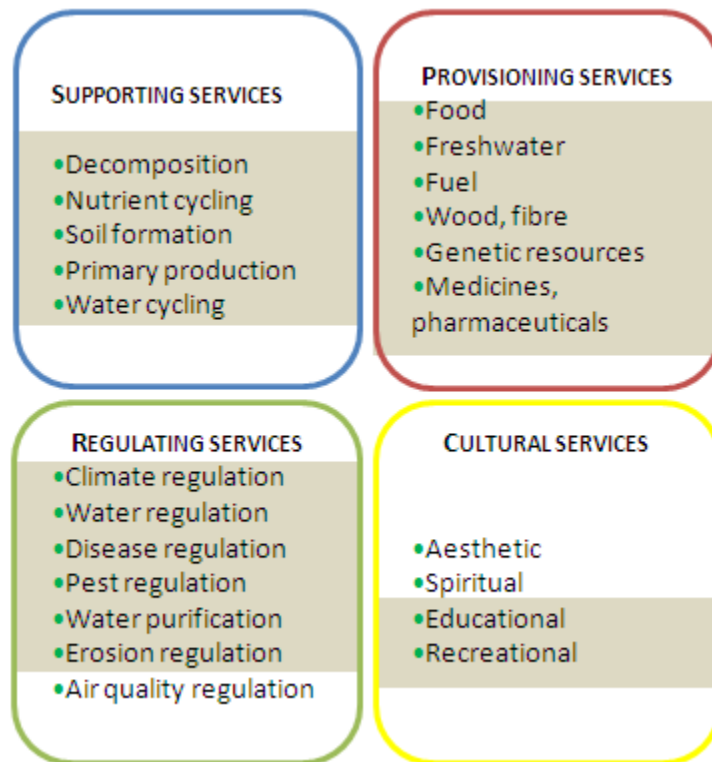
SUPPORTING SERVICES

•Decomposition
•Nutrient cycling
•Soil formation
•Primary production
•Water cycling

PROVISIONING SERVICES

•Food
•Freshwater
•Fuel
•Wood, fibre
•Genetic resources
•Medicines, pharmaceuticals

REGULATING SERVICES

•Climate regulation
•Water regulation
•Disease regulation
•Pest regulation
•Water purification
•Erosion regulation
•Air quality regulation

CULTURAL SERVICES

•Aesthetic
•Spiritual
•Educational
•Recreational